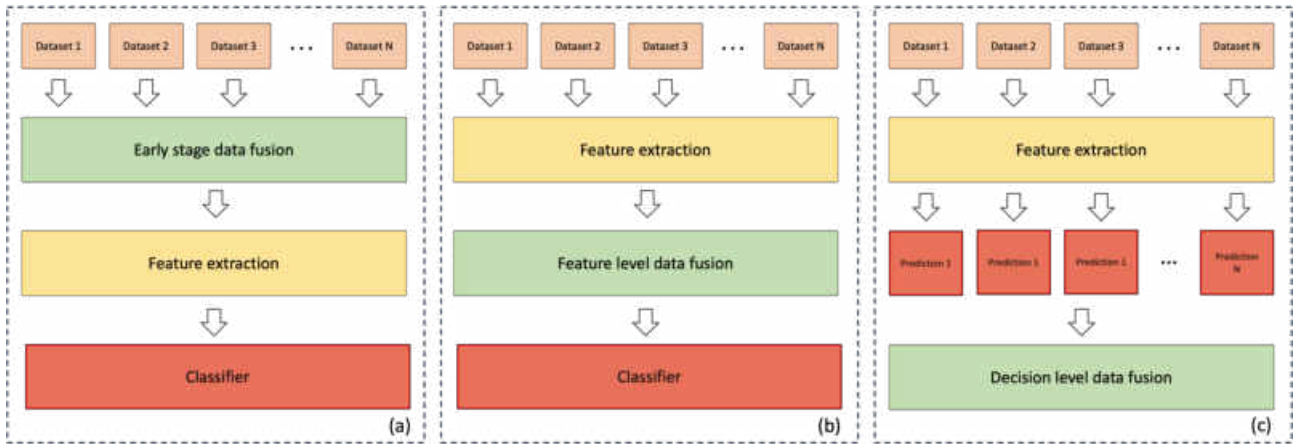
Dataset 1
Dataset 2
Dataset 3
...
Dataset N

Early stage data fusion

Feature extraction

Classifier

(a)

Dataset 1
Dataset 2
Dataset 3
...
Dataset N

Feature extraction

Feature level data fusion

Classifier

(b)

Dataset 1
Dataset 2
Dataset 3
...
Dataset N

Feature extraction

Prediction 1
Prediction 1
Prediction 1
...
Prediction N

Decision level data fusion

(c)